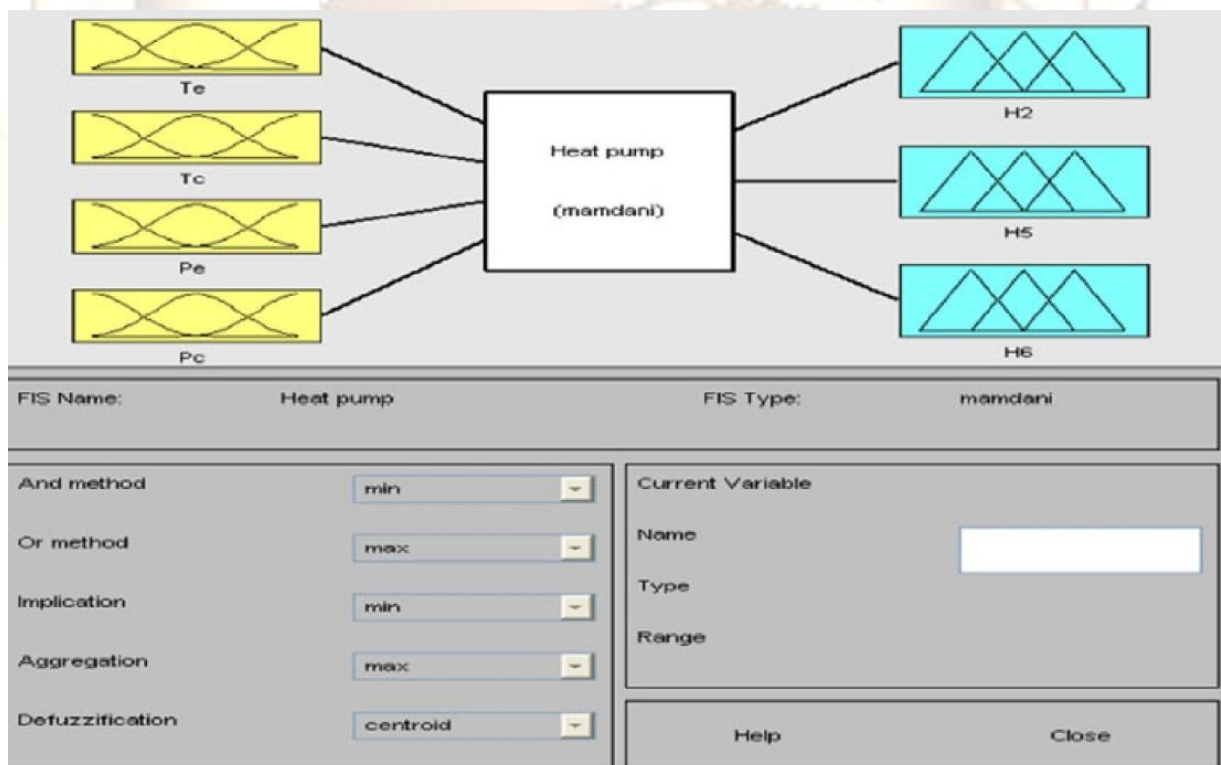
Te

Tc

Pe

Pc

Heat pump

(mamdani)

H2

H5

H6

FIS Name: Heat pump

FIS Type: mamdani

And method min

Or method max

Implication min

Aggregation max

Defuzzification centroid

Current Variable

Name

Type

Range

Help

Close